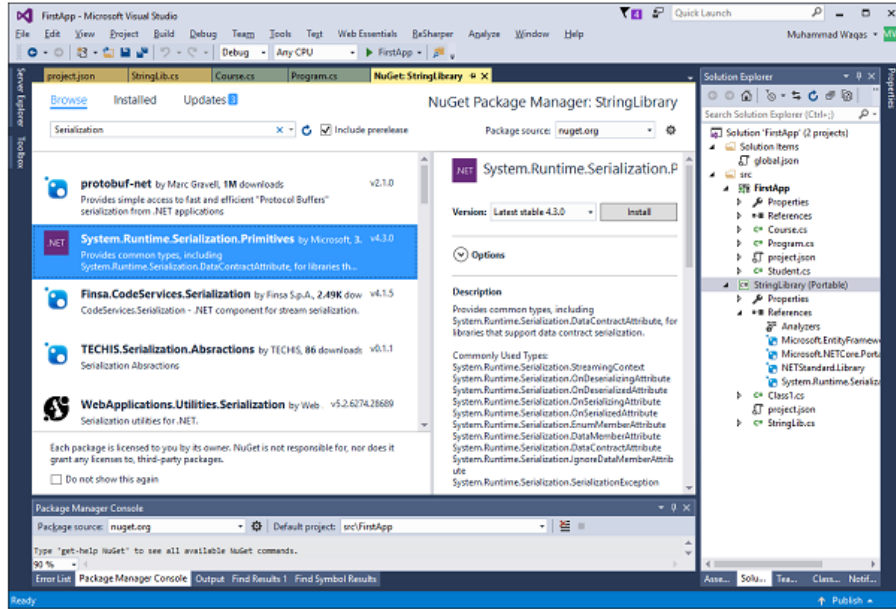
FirstApp - Microsoft Visual Studio

4 Quick Launch

File Edit View Project Build Debug Team Tools Test Web Essentials ReSharper Analyze Window Help

Muhammad Waqas MW

Debug Any CPU FirstApp

Server Explorer Toolbox

project.json StringLib.cs Course.cs Program.cs NuGet: StringLibrary

Browse Installed Updates 3

NuGet Package Manager: StringLibrary

Serialization

Include prerelease

Package source: nuget.org

protobuf-net by Marc Gravell, 1M downloads v2.1.0
Provides simple access to fast and efficient "Protocol Buffers" serialization from .NET applications

System.Runtime.Serialization.Primitives by Microsoft, 3. v4.3.0
Provides common types, including System.Runtime.Serialization.DataContractAttribute, for libraries th...

Finsa.CodeServices.Serialization by Finsa S.p.A., 2.49K dow v4.1.5
CodeServices.Serialization - .NET component for stream serialization.

TECHIS.Serialization.Absractions by TECHIS, 86 downloads v0.1.1
Serialization Absractions

WebApplications.Utilities.Serialization by Web v5.2.6274.28689
Serialization utilities for .NET.

Each package is licensed to you by its owner. NuGet is not responsible for, nor does it grant any licenses to, third-party packages.

Do not show this again

System.Runtime.Serialization.P

Version: Latest stable 4.3.0 Install

Options

Description

Provides common types, including System.Runtime.Serialization.DataContractAttribute, for libraries that support data contract serialization.

Commonly Used Types:
System.Runtime.Serialization.StreamingContext
System.Runtime.Serialization.OnDeserializingAttribute
System.Runtime.Serialization.OnDeserializedAttribute
System.Runtime.Serialization.OnSerializingAttribute
System.Runtime.Serialization.OnSerializedAttribute
System.Runtime.Serialization.EnumMemberAttribute
System.Runtime.Serialization.DataMemberAttribute
System.Runtime.Serialization.DataContractAttribute
System.Runtime.Serialization.IgnoreDataMemberAttribute
System.Runtime.Serialization.SerializationException

Solution Explorer

Search Solution Explorer (Ctrl+;)

Solution 'FirstApp' (2 projects)
Solution Items
global.json
src
FirstApp
Properties
References
Course.cs
Program.cs
project.json
Student.cs
StringLibrary (Portable)
Properties
References
Analyzers
Microsoft.EntityFramew
Microsoft.NETCore.Porta
NETStandard.Library
System.Runtime.Serializa
Class1.cs
project.json
StringLib.cs

Properties

Package Manager Console

Package source: nuget.org Default project: src\FirstApp

Type 'get-help NuGet' to see all available NuGet commands.

90 %

Error List Package Manager Console Output Find Results 1 Find Symbol Results

Asse... Solu... Tea... Class... Notif...

Ready

Publish